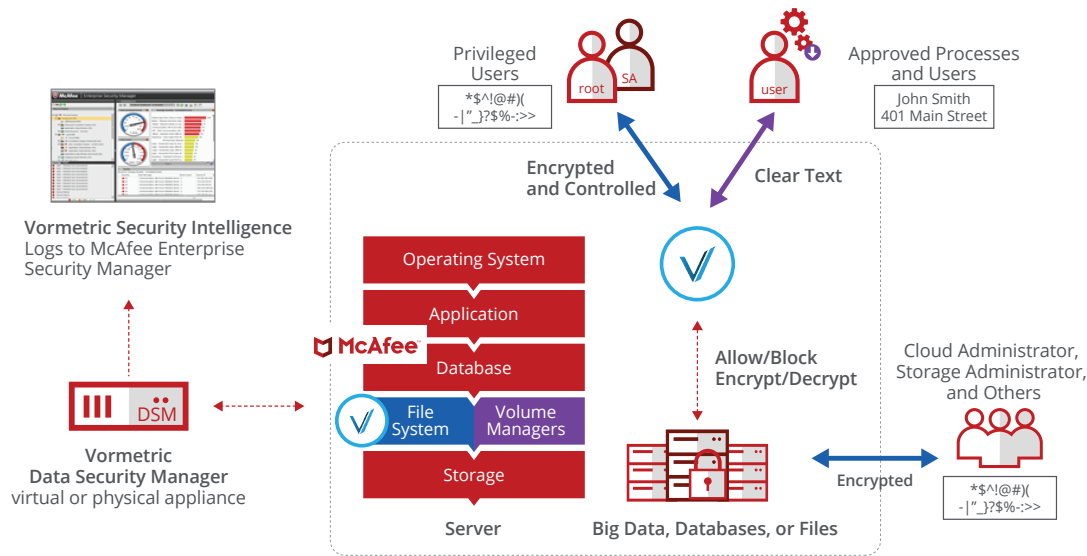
Privileged Users

root SA

*$^!@#)(
-|"_}?$%-:>>

user

Approved Processes and Users

John Smith
401 Main Street

McAfee Enterprise Security Manager

Vormetric Security Intelligence
Logs to McAfee Enterprise Security Manager

Encrypted and Controlled

Clear Text

Operating System

Application

McAfee

Database

File System

Volume Managers

Storage

Server

Allow/Block
Encrypt/Decrypt

DSM

Vormetric
Data Security Manager
virtual or physical appliance

Cloud Administrator, Storage Administrator, and Others

Encrypted

*$^!@#)(
-|"_}?$%-:>>

Big Data, Databases, or Files